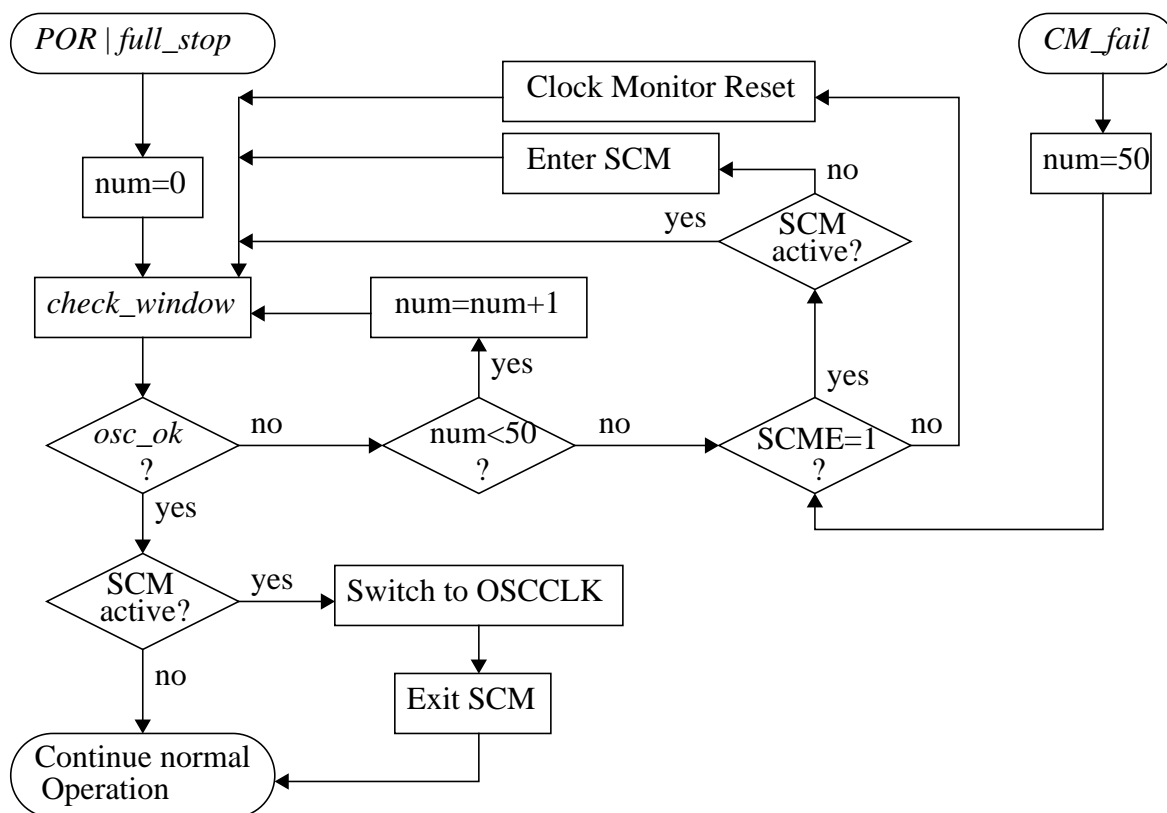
POR | full_stop

Clock Monitor Reset

CM_fail

Enter SCM

no

num=0

num=50

yes

SCM active?

check_window

num=num+1

yes

yes

osc_ok ?

no

num<50 ?

no

SCME=1 ?

no

yes

SCM active?

yes

Switch to OSCCLK

no

Exit SCM

Continue normal Operation